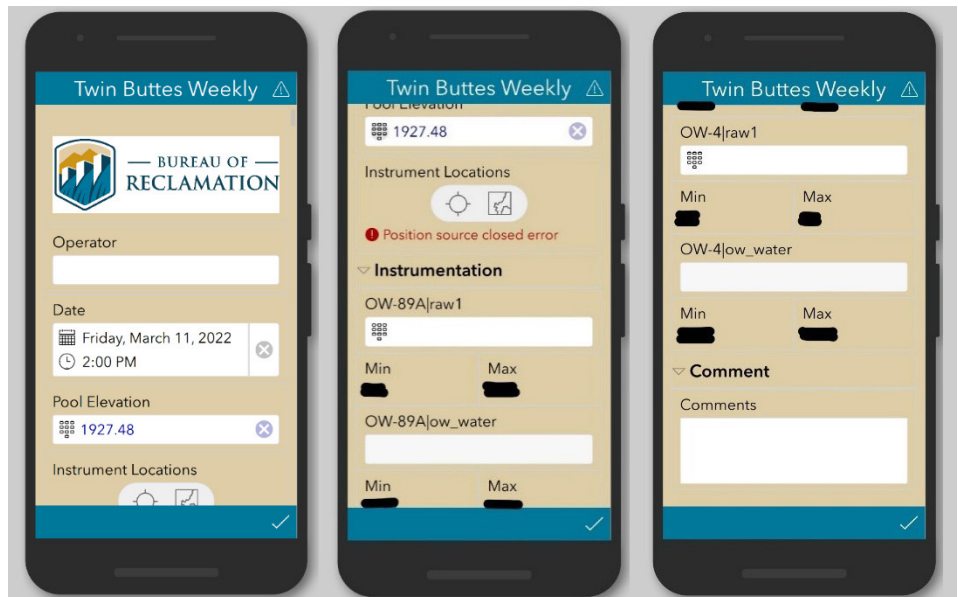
Twin Buttes Weekly

BUREAU OF RECLAMATION

Operator

Date

Friday, March 11, 2022

2:00 PM

Pool Elevation

1927.48

Instrument Locations

Twin Buttes Weekly

Pool Elevation

1927.48

Instrument Locations

Position source closed error

Instrumentation

OW-89A|raw1

Min

Max

OW-89A|ow_water

Min

Max

Twin Buttes Weekly

OW-4|raw1

Min

Max

OW-4|ow_water

Min

Max

Comment

Comments